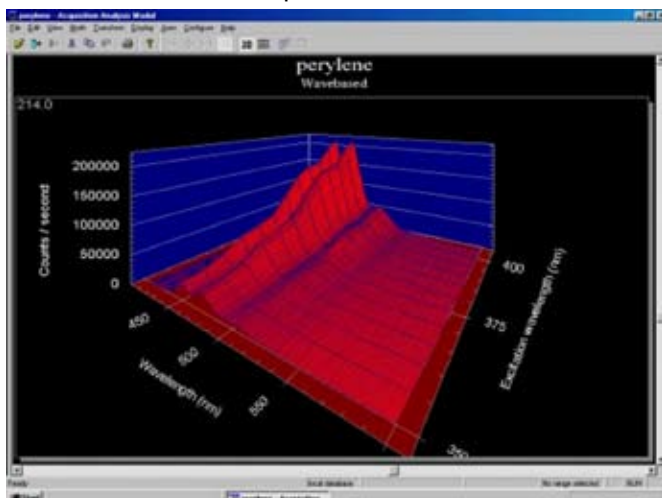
perylene - Acquisition Analysis Model
File Edit View Math Functions Display Item Configure Help

perylene
Wavebased
214.0

Counts / second
200000
150000
100000
50000
0
450
500
550
Wavelength (nm)
400
375
350
Excitation wavelength (nm)

Ready
Local database
No range selected
NUM